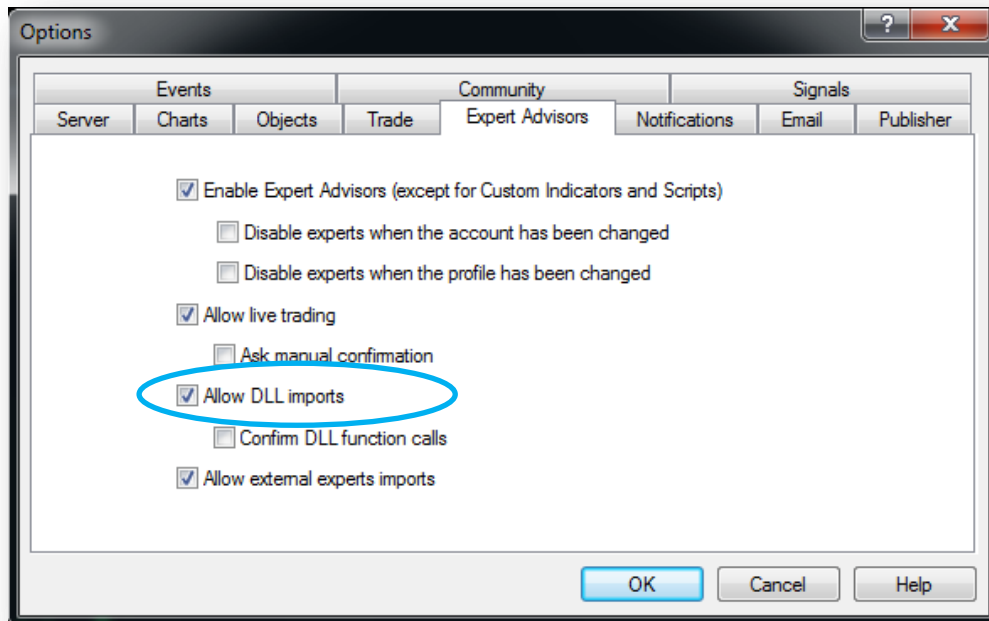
Options

?
X

Events
Community
Signals
Server
Charts
Objects
Trade
Expert Advisors
Notifications
Email
Publisher

Enable Expert Advisors (except for Custom Indicators and Scripts)

Disable experts when the account has been changed

Disable experts when the profile has been changed

Allow live trading

Ask manual confirmation

Allow DLL imports

Confirm DLL function calls

Allow external experts imports

OK
Cancel
Help